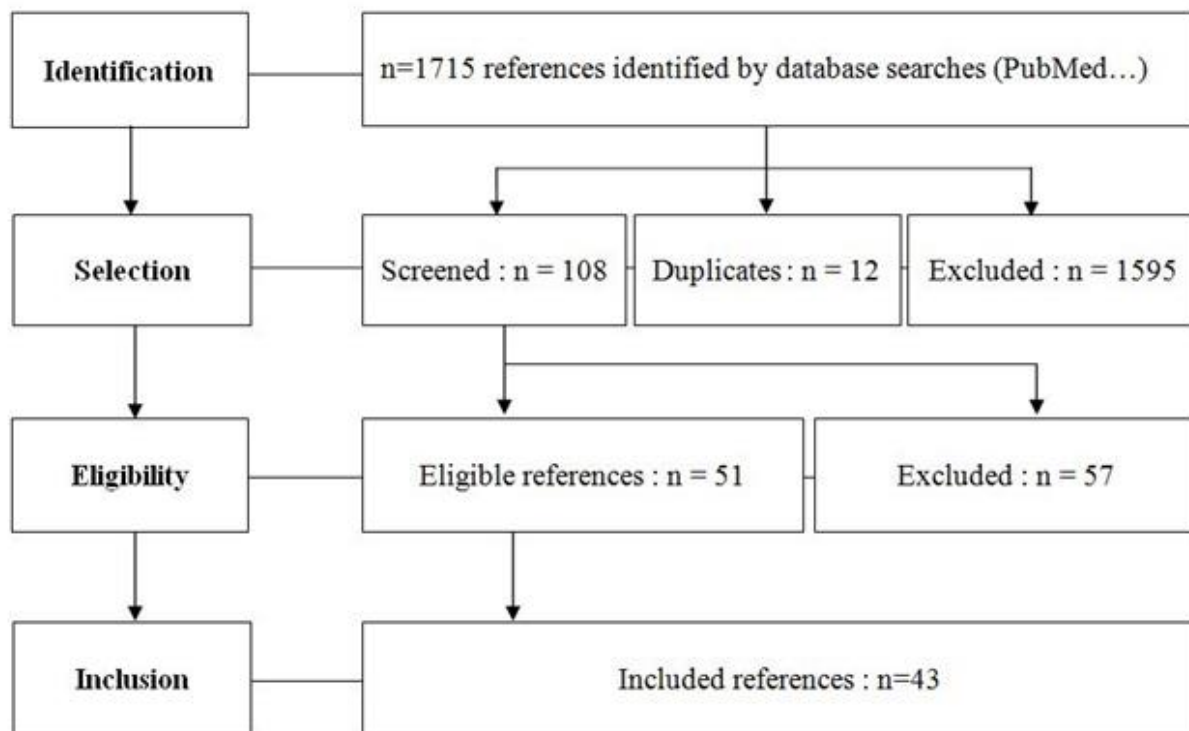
Identification

n=1715 references identified by database searches (PubMed…)

Selection

Screened : n = 108

Duplicates : n = 12

Excluded : n = 1595

Eligibility

Eligible references : n = 51

Excluded : n = 57

Inclusion

Included references : n=43